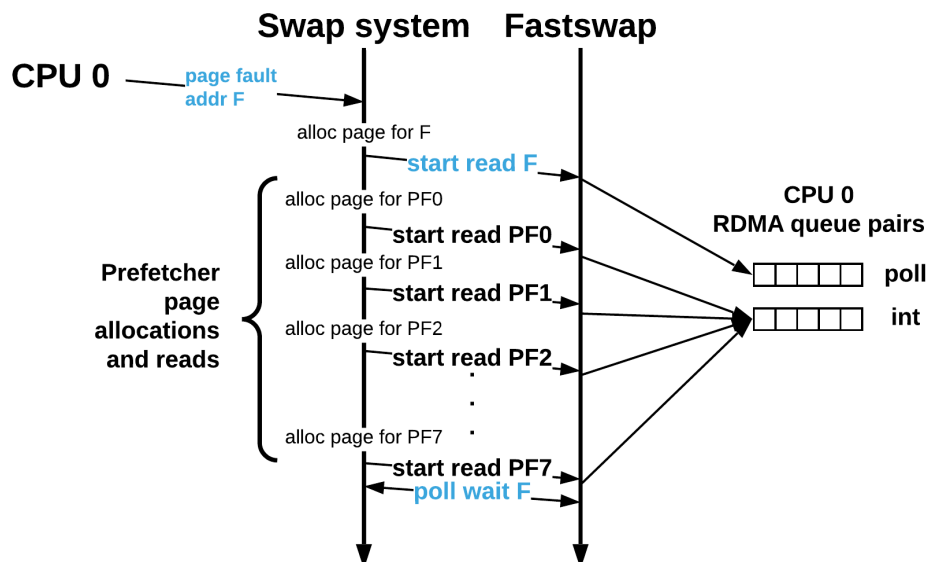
Swap system Fastswap

CPU 0

page fault addr F

alloc page for F

start read F

alloc page for PF0

start read PF0

alloc page for PF1

start read PF1

alloc page for PF2

start read PF2

.
.
.

alloc page for PF7

start read PF7

poll wait F

Prefetcher page allocations and reads

CPU 0
RDMA queue pairs

poll

int